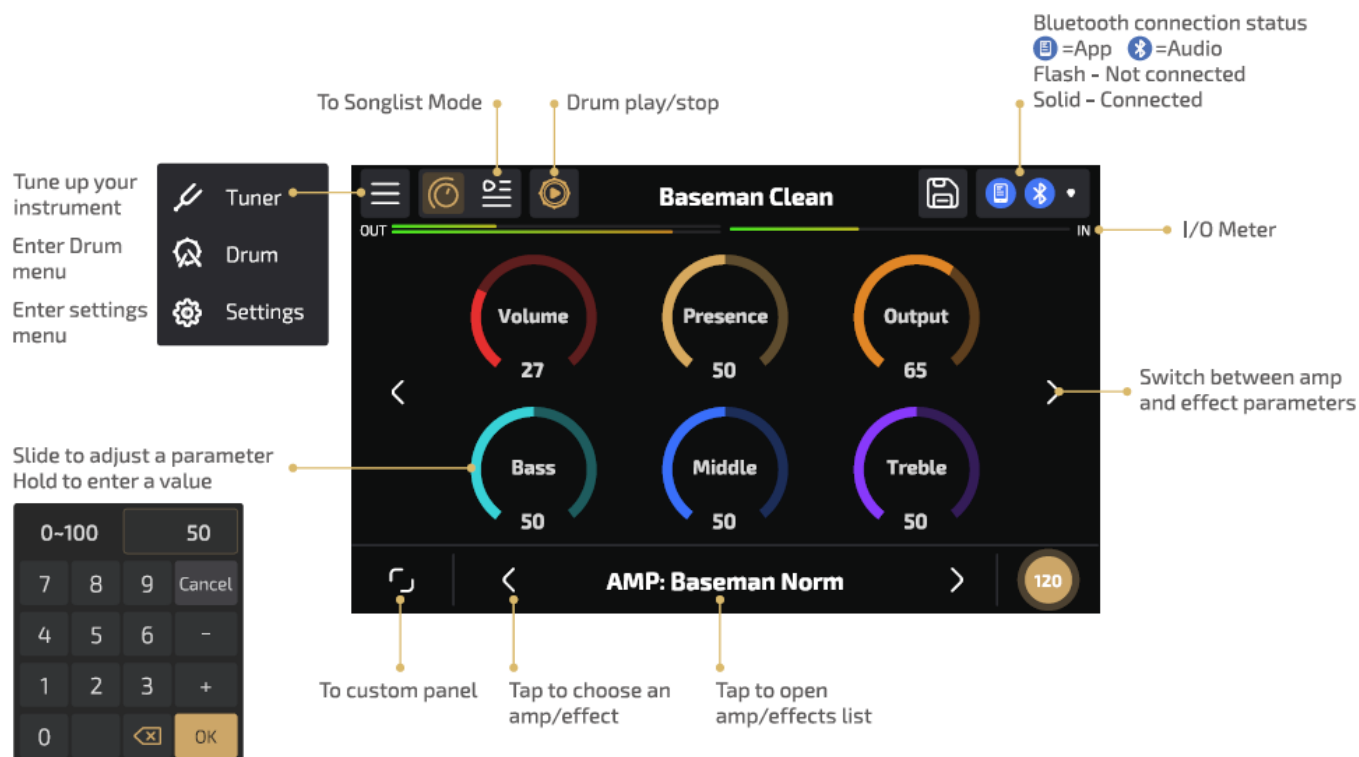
Bluetooth connection status
=App =Audio
Flash - Not connected
Solid - Connected

To Songlist Mode

Drum play/stop

Tune up your instrument

Tuner

Enter Drum menu

Drum

Enter settings menu

Settings

Baseman Clean

OUT

IN

I/O Meter

Volume
27

Presence
50

Output
65

Switch between amp and effect parameters

Slide to adjust a parameter
Hold to enter a value

Bass
50

Middle
50

Treble
50

| 0~100 | | 50 | |
|---|---|---|---|
| 7 | 8 | 9 | Cancel |
| 4 | 5 | 6 | - |
| 1 | 2 | 3 | + |
| 0 | | | OK |

AMP: Baseman Norm

120

To custom panel

Tap to choose an amp/effect

Tap to open amp/effects list